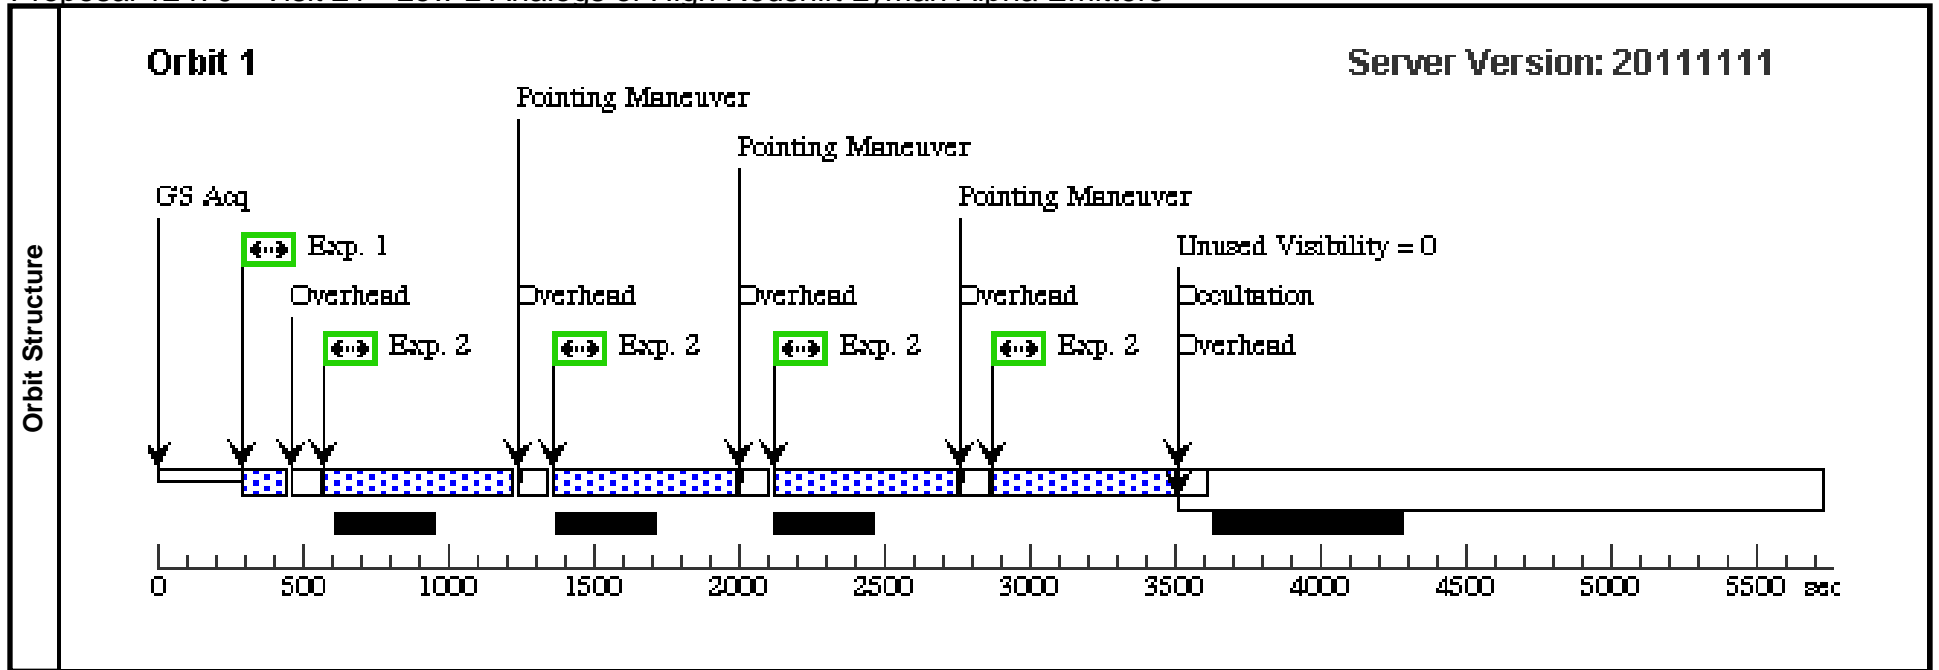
Proposal 12470 - Visit 2Y - Low-z Analogs of High-Redshift Lyman Alpha Emitters

Orbit Structure

Orbit 1

Server Version: 20111111

Pointing Maneuver

Pointing Maneuver

Pointing Maneuver

GS Acq

Exp. 1

Overhead

Exp. 2

Overhead

Exp. 2

Overhead

Exp. 2

Overhead

Exp. 2

Unused Visibility = 0

Occultation

Overhead

0 500 1000 1500 2000 2500 3000 3500 4000 4500 5000 5500 sec